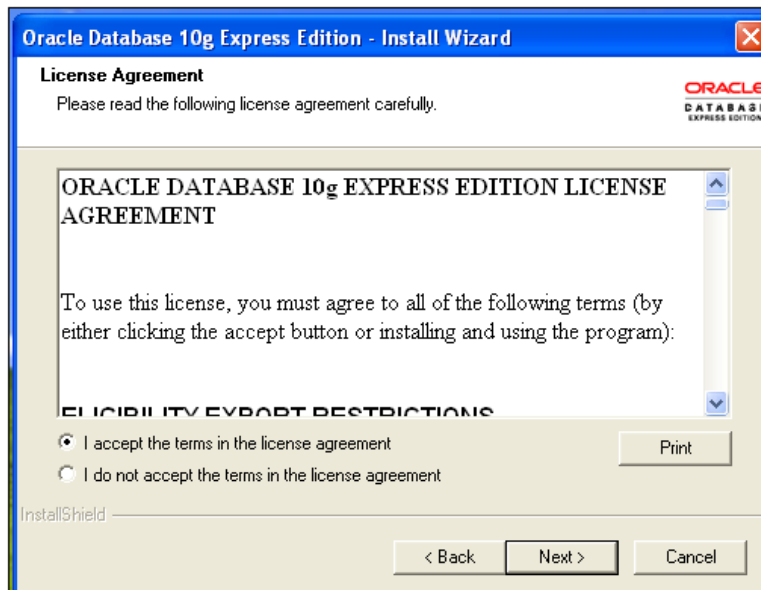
Oracle Database 10g Express Edition - Install Wizard

License Agreement
Please read the following license agreement carefully.

ORACLE
DATABASE
EXPRESS EDITION

ORACLE DATABASE 10g EXPRESS EDITION LICENSE AGREEMENT

To use this license, you must agree to all of the following terms (by either clicking the accept button or installing and using the program):

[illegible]

I accept the terms in the license agreement
I do not accept the terms in the license agreement

Print

InstallShield

< Back
Next >
Cancel